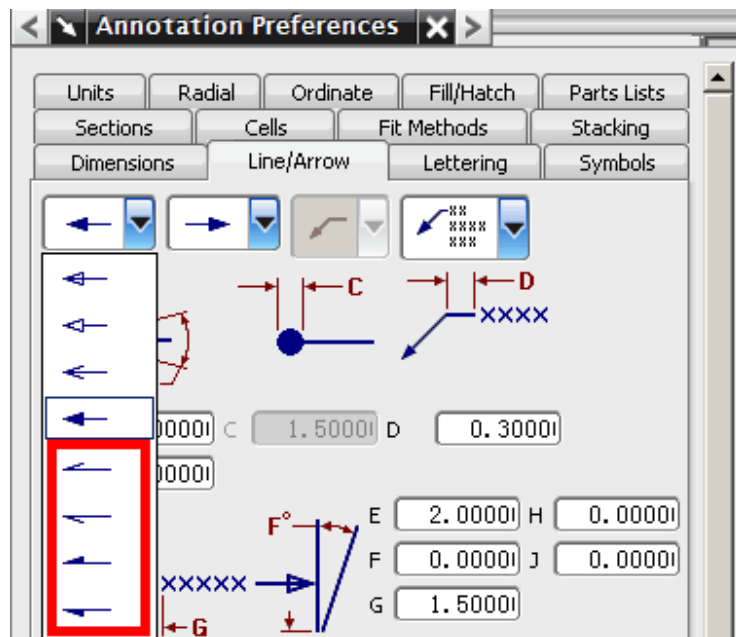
Annotation Preferences

Units | Radial | Ordinate | Fill/Hatch | Parts Lists
Sections | Cells | Fit Methods | Stacking
Dimensions | Line/Arrow | Lettering | Symbols

XX
XXXX
XXX

C
D
XXXX

0000 C 1.5000 D 0.3000
0000

F°
E 2.0000 H 0.0000
F 0.0000 J 0.0000
G 1.5000

XXXXX
G